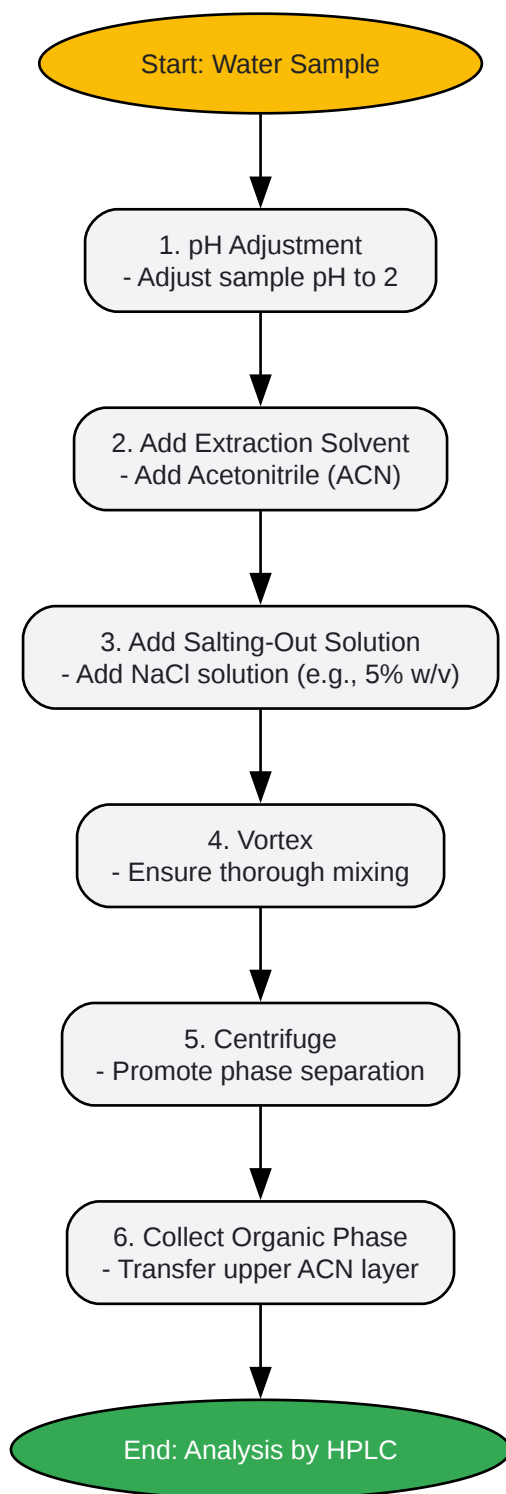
Start: Water Sample

1. pH Adjustment
- Adjust sample pH to 2

2. Add Extraction Solvent
- Add Acetonitrile (ACN)

3. Add Salting-Out Solution
- Add NaCl solution (e.g., 5% w/v)

4. Vortex
- Ensure thorough mixing

5. Centrifuge
- Promote phase separation

6. Collect Organic Phase
- Transfer upper ACN layer

End: Analysis by HPLC